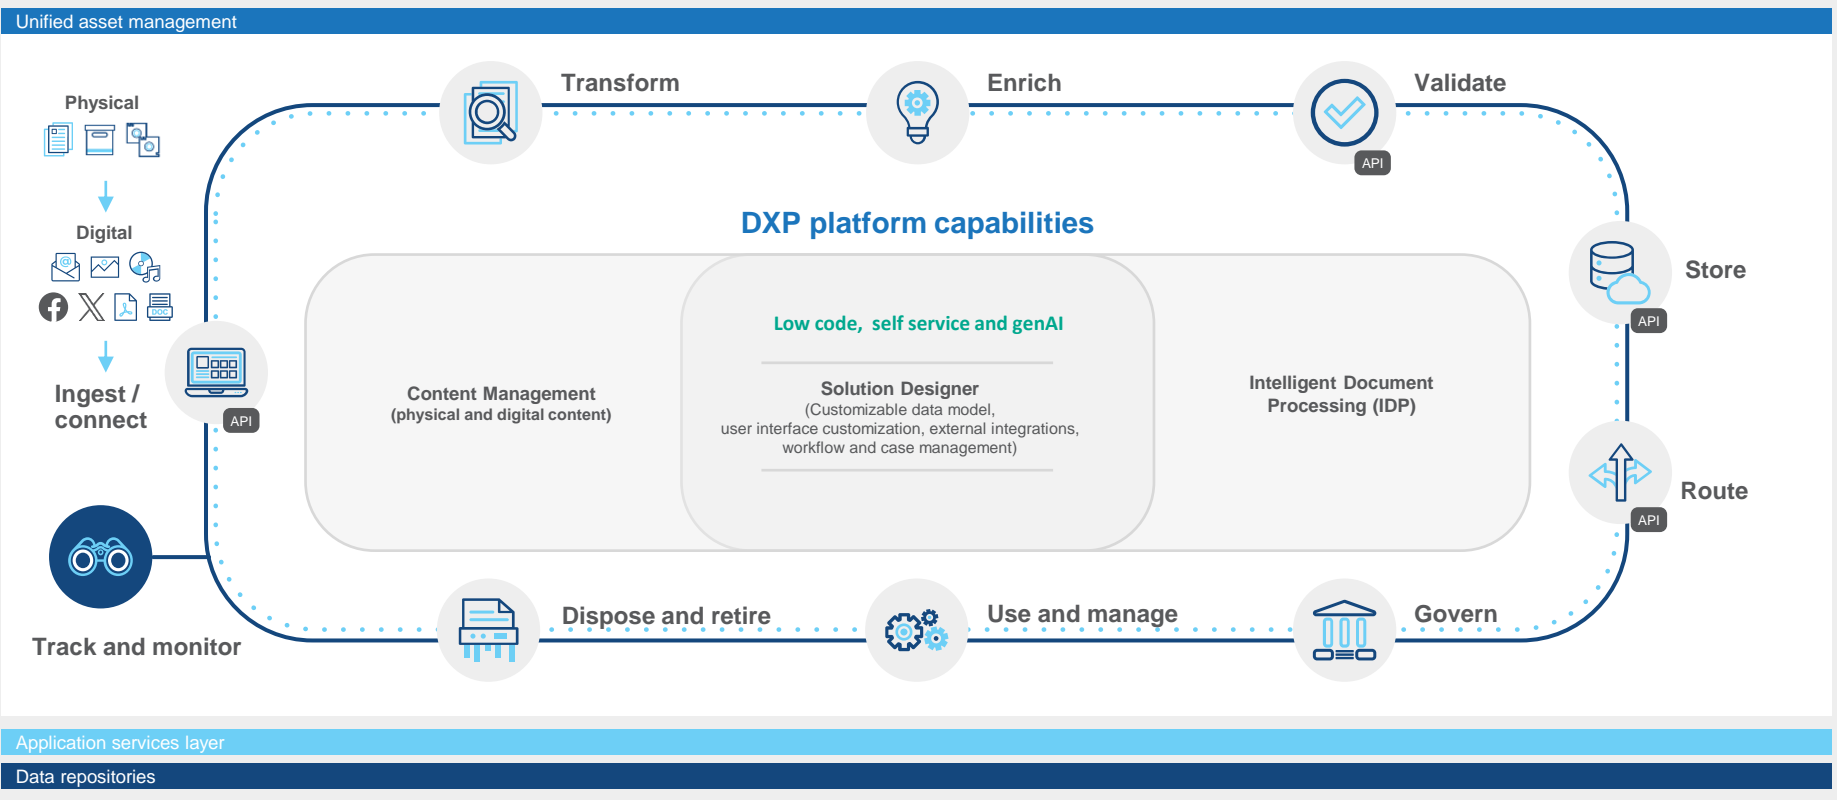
Unified asset management

Physical

Digital

Ingest / connect

API

Transform

Enrich

Validate

API

DXP platform capabilities

Store

API

Low code, self service and genAI

Content Management
(physical and digital content)

Solution Designer
(Customizable data model, user interface customization, external integrations, workflow and case management)

Intelligent Document Processing (IDP)

Route

API

Track and monitor

Dispose and retire

Use and manage

Govern

Application services layer

Data repositories